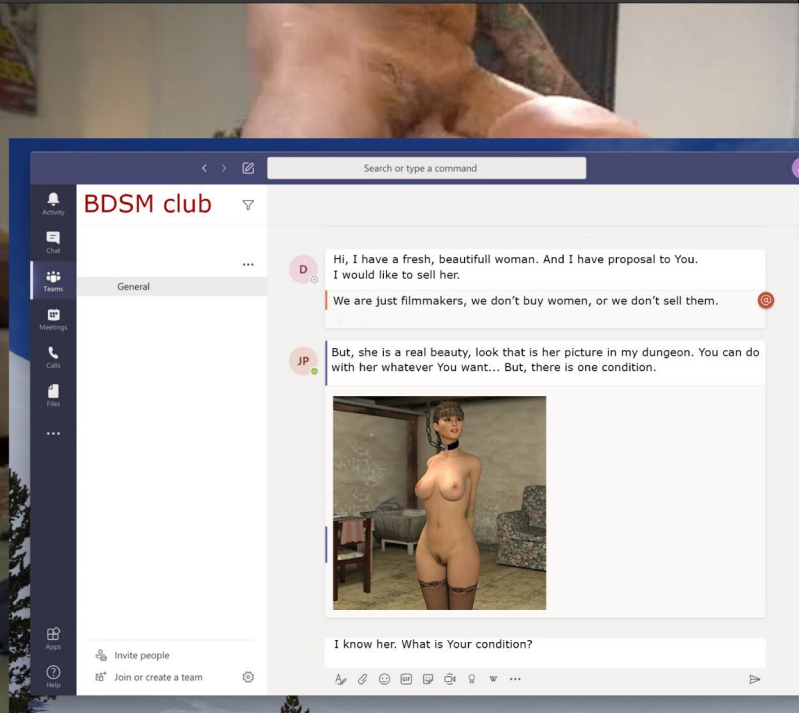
Search or type a command

Activity

Chat

Teams

Meetings

Calls

Files

...

Apps

Help

BDSM club

...

General

Invite people

Join or create a team

D

Hi, I have a fresh, beautifull woman. And I have proposal to You. I would like to sell her.

We are just filmmakers, we don't buy women, or we don't sell them.

JP

But, she is a real beauty, look that is her picture in my dungeon. You can do with her whatever You want... But, there is one condition.

I know her. What is Your condition?